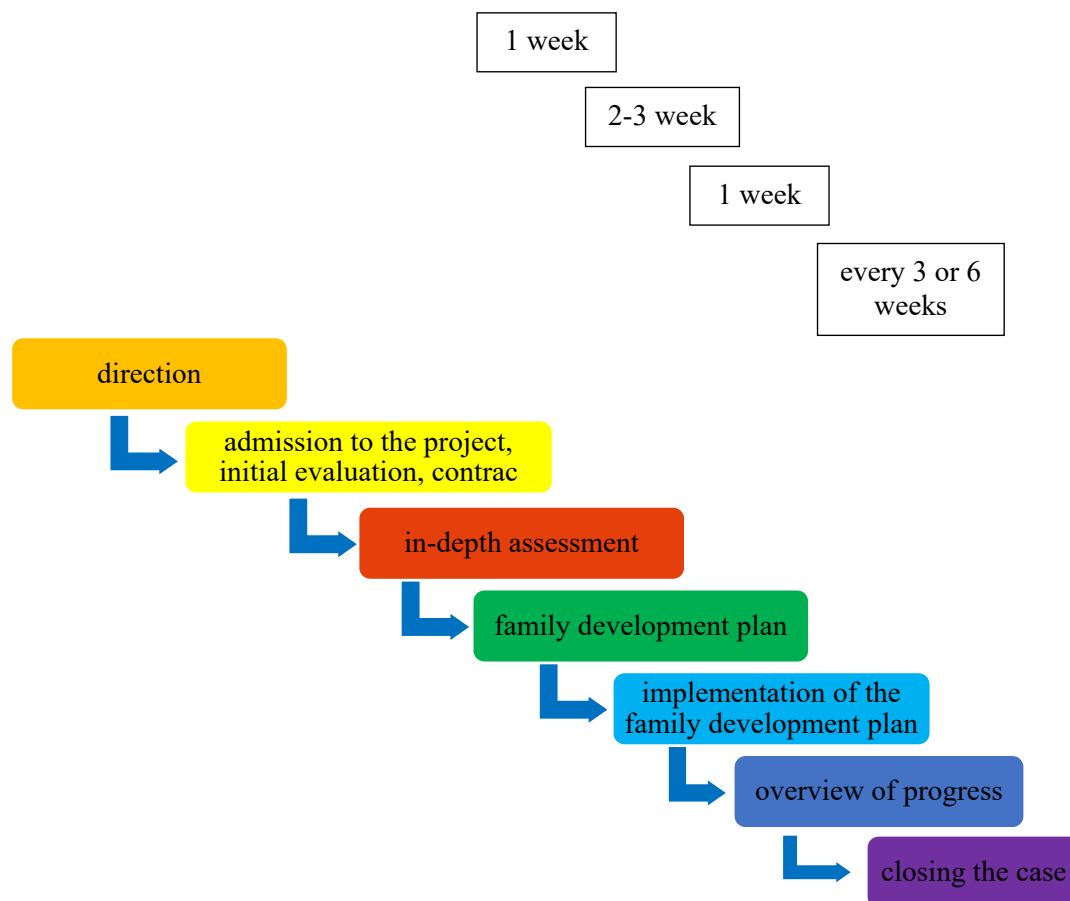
1 week

2-3 week

1 week

every 3 or 6 weeks

direction

admission to the project, initial evaluation, contrac

in-depth assessment

family development plan

implementation of the family development plan

overview of progress

closing the case